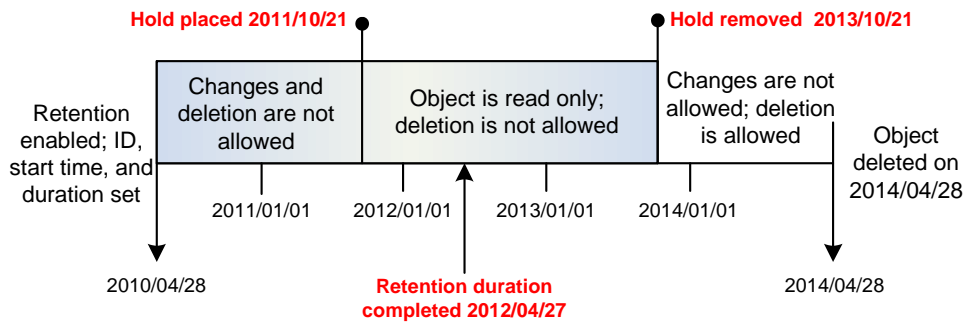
Hold placed 2011/10/21

Hold removed 2013/10/21

Retention enabled; ID, start time, and duration set

Changes and deletion are not allowed

Object is read only; deletion is not allowed

Changes are not allowed; deletion is allowed

Object deleted on 2014/04/28

2011/01/01

2012/01/01

2013/01/01

2014/01/01

2010/04/28

Retention duration completed 2012/04/27

2014/04/28